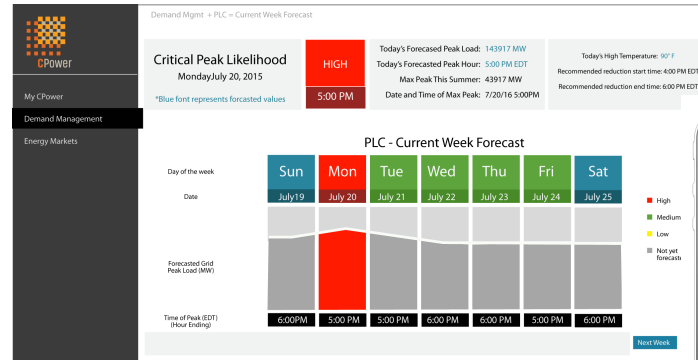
CPower

My CPower

Demand Management

Energy Markets

Demand Mgmt + PLC = Current Week Forecast

Critical Peak Likelihood
MondayJuly 20, 2015

*Blue font represents forcasted values

HIGH

5:00 PM

Today's Forecasted Peak Load: 143917 MW
Today's Forecasted Peak Hour: 5:00 PM EDT
Max Peak This Summer: 43917 MW
Date and Time of Max Peak: 7/20/16 5:00 PM

Today's High Temperature: 90° F
Recommended reduction start time: 4:00 PM EDT
Recommended reduction end time: 6:00 PM EDT

PLC - Current Week Forecast

| Day of the week | Sun | Mon | Tue | Wed | Thu | Fri | Sat |
|---|---|---|---|---|---|---|---|
| Date | July19 | July 20 | July 21 | July 22 | July 23 | July 24 | July 25 |
| Forecasted Grid Peak Load (MW) | | | | | | | |
| Time of Peak (EDT) (Hour Ending) | 6:00PM | 5:00 PM | 5:00 PM | 6:00 PM | 5:00 PM | 5:00 PM | 6:00 PM |

High
Medium
Low
Not yet forecasted

Next Week